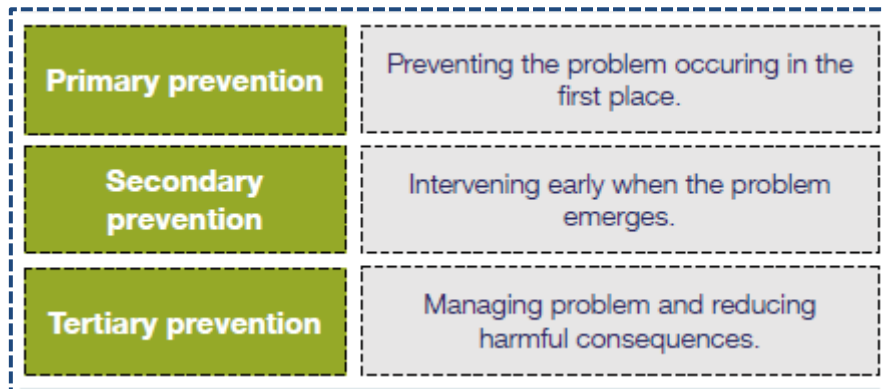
| | |
|---|---|
| Primary prevention | Preventing the problem occuring in the first place. |
| Secondary prevention | Intervening early when the problem emerges. |
| Tertiary prevention | Managing problem and reducing harmful consequences. |